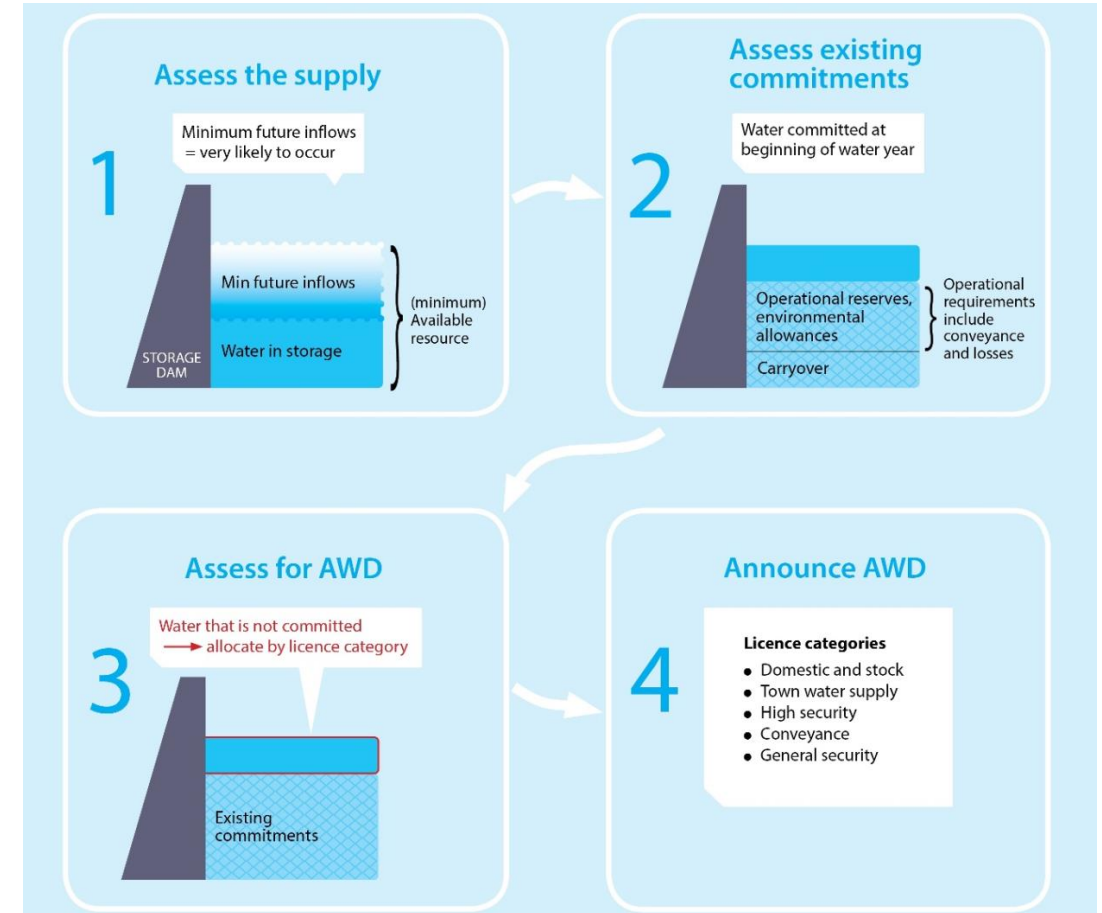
Assess the supply

Minimum future inflows = very likely to occur

1

Min future inflows

Water in storage

STORAGE DAM

(minimum) Available resource

Assess existing commitments

Water committed at beginning of water year

2

Operational reserves, environmental allowances

Carryover

Operational requirements include conveyance and losses

Assess for AWD

Water that is not committed → allocate by licence category

3

Existing commitments

Announce AWD

4

Licence categories

- Domestic and stock
- Town water supply
- High security
- Conveyance
- General security